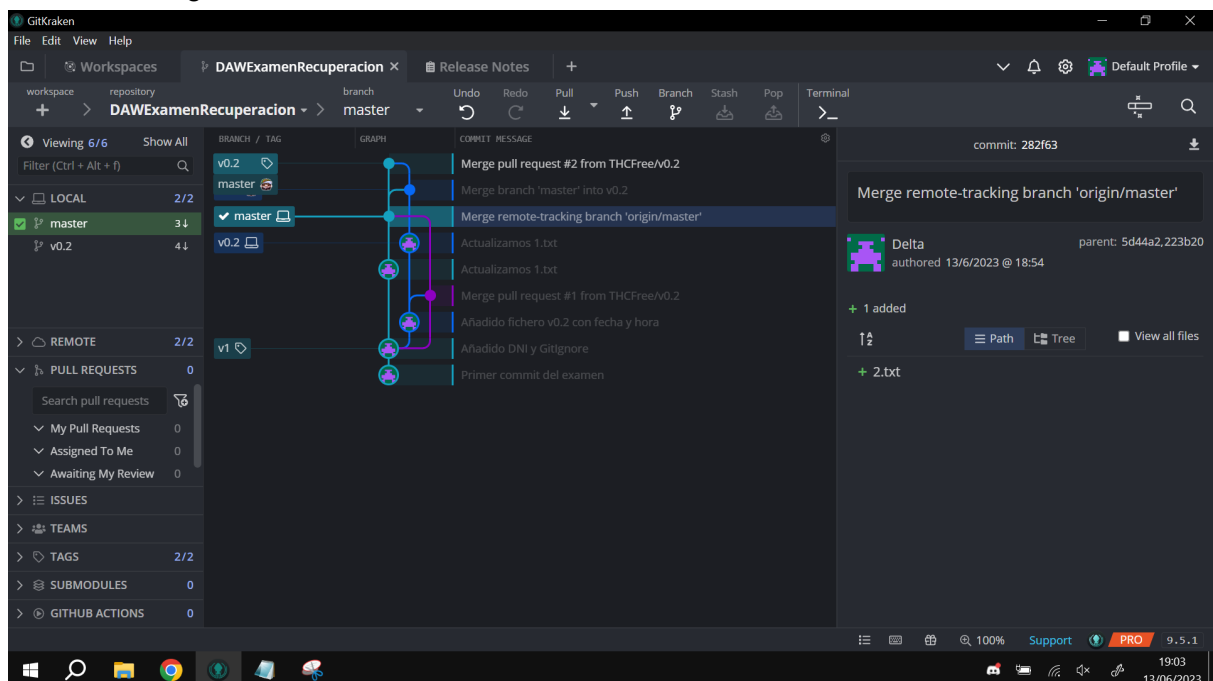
GitKraken
File Edit View Help
Workspaces DAWExamenRecuperacion × Release Notes +
Default Profile
workspace repository DAWExamenRecuperacion branch master
Undo Redo Pull Push Branch Stash Pop Terminal
Viewing 6/6 Show All
Filter (Ctrl + Alt + f)
LOCAL 2/2
master 3↓
v0.2 4↓
REMOTE 2/2
PULL REQUESTS 0
Search pull requests
My Pull Requests 0
Assigned To Me 0
Awaiting My Review 0
ISSUES
TEAMS
TAGS 2/2
SUBMODULES 0
GITHUB ACTIONS 0
BRANCH / TAG GRAPH COMMIT MESSAGE
v0.2
master
master
v0.2
v1
Merge pull request #2 from THCFree/v0.2
Merge branch 'master' into v0.2
Merge remote-tracking branch 'origin/master'
Actualizamos 1.txt
Actualizamos 1.txt
Merge pull request #1 from THCFree/v0.2
Añadido fichero v0.2 con fecha y hora
Añadido DNI y GitIgnore
Primer commit del examen
commit: 282f63
Merge remote-tracking branch 'origin/master'
Delta
authored 13/6/2023 @ 18:54
parent: 5d44a2,223b20
+ 1 added
Path Tree View all files
+ 2.txt
100% Support PRO 9.5.1
19:03
13/06/2023